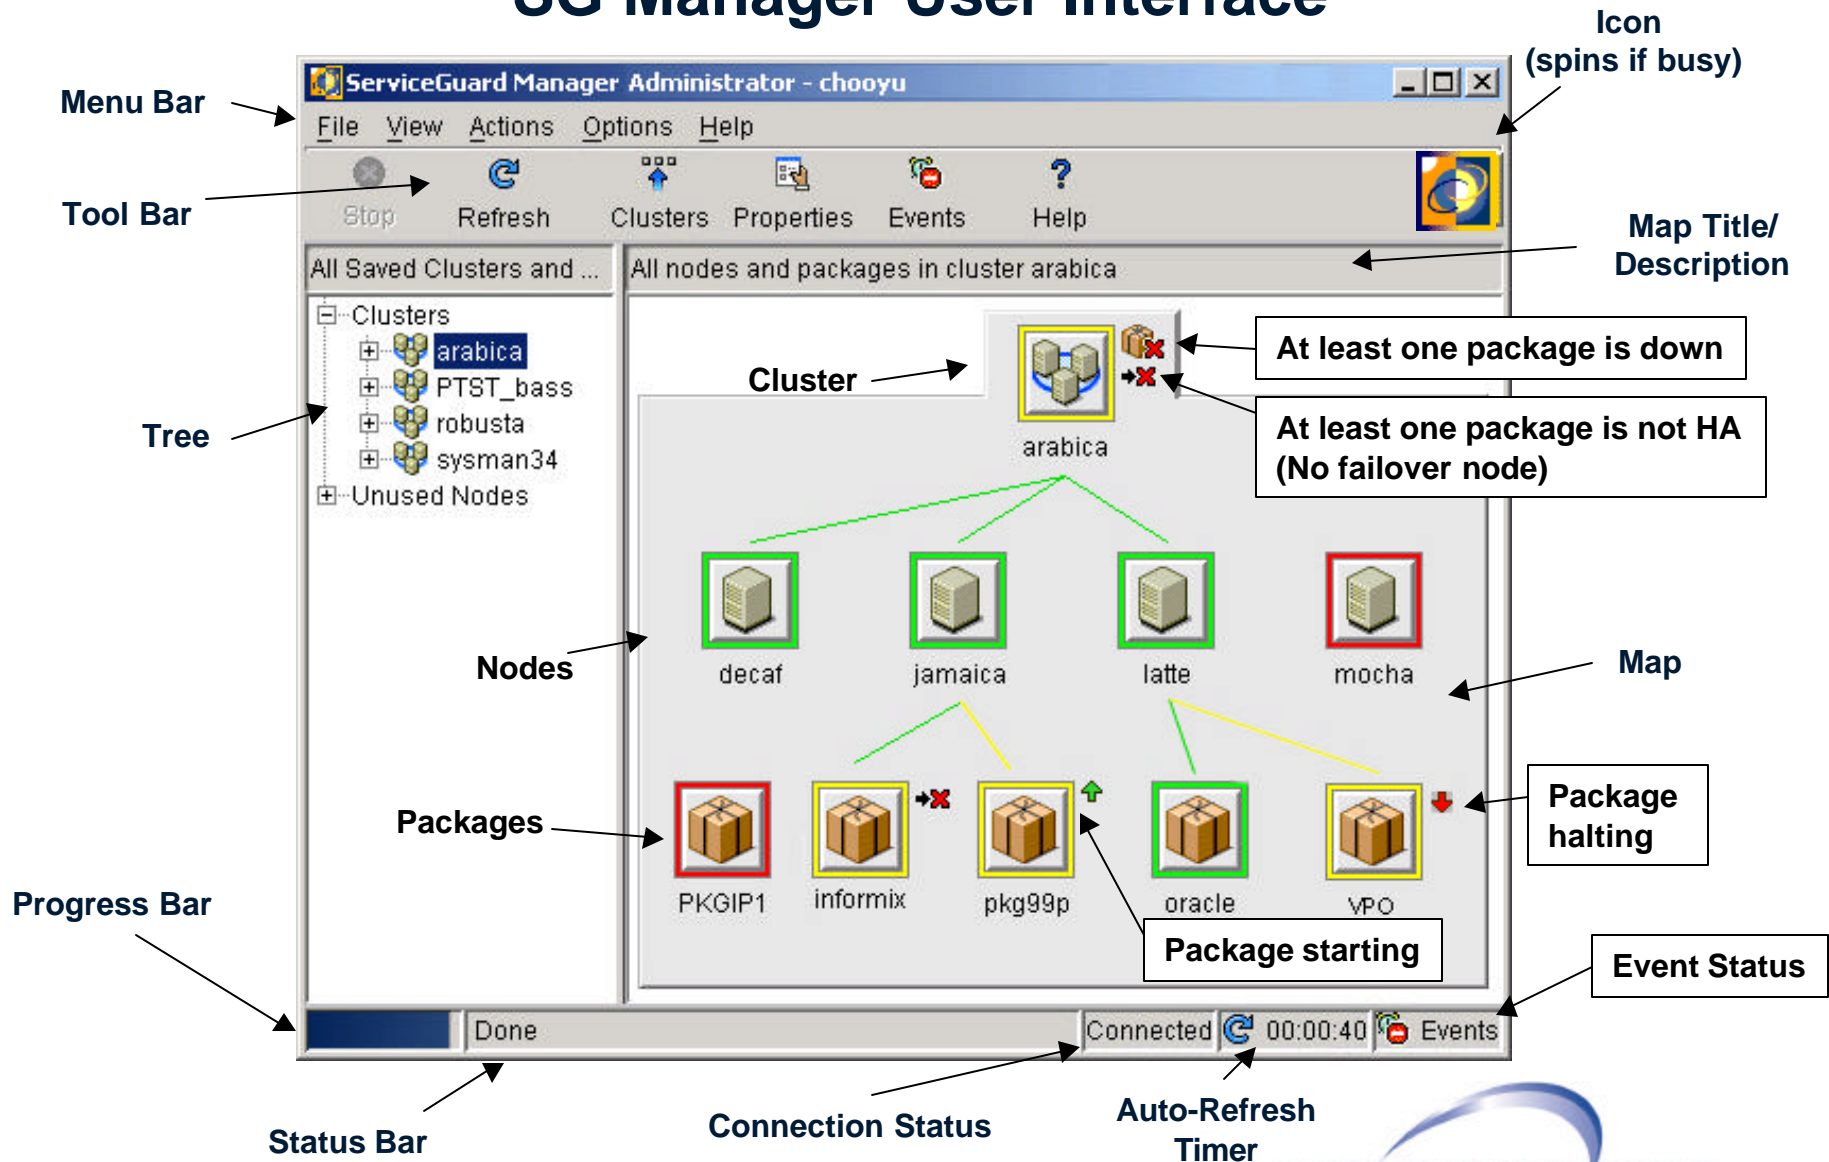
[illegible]

Icon (spins if busy)

Menu Bar

ServiceGuard Manager Administrator - chooyu

File View Actions Options Help

Tool Bar

Stop Refresh Clusters Properties Events Help

Map Title/ Description

All Saved Clusters and ...

All nodes and packages in cluster arabica

Clusters
arabica
PTST_bass
robusta
sysman34
Unused Nodes

Tree

Cluster

At least one package is down

At least one package is not HA (No failover node)

arabica

decaf jamaica latte mocha

Nodes

Map

Packages

PKGIP1 informix pkg99p oracle VPO

Package halting

Package starting

Progress Bar

Event Status

Done

Connected 00:00:40 Events

Status Bar

Connection Status

Auto-Refresh Timer